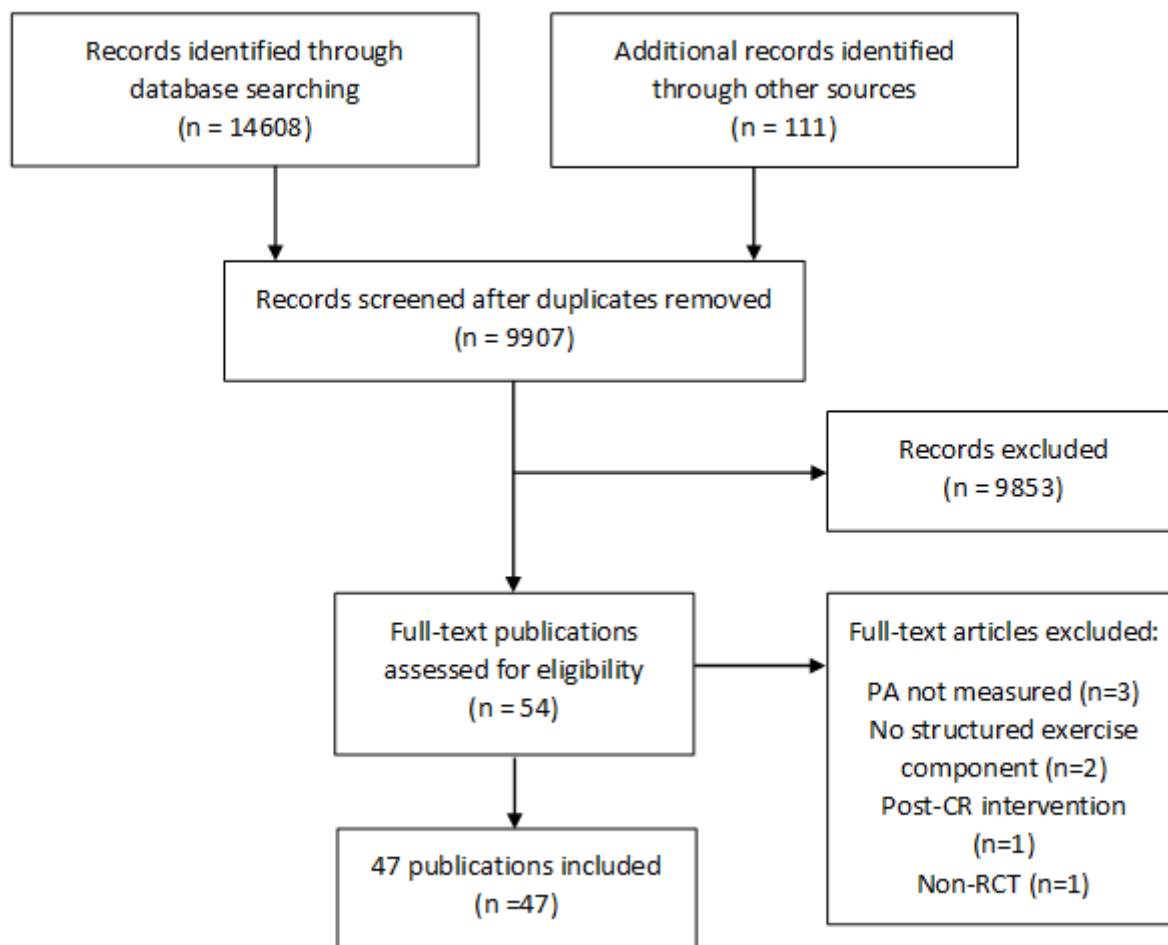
Records identified through database searching
(n = 14608)

Additional records identified through other sources
(n = 111)

Records screened after duplicates removed
(n = 9907)

Records excluded
(n = 9853)

Full-text publications assessed for eligibility
(n = 54)

Full-text articles excluded:
PA not measured (n=3)
No structured exercise component (n=2)
Post-CR intervention (n=1)
Non-RCT (n=1)

47 publications included
(n =47)